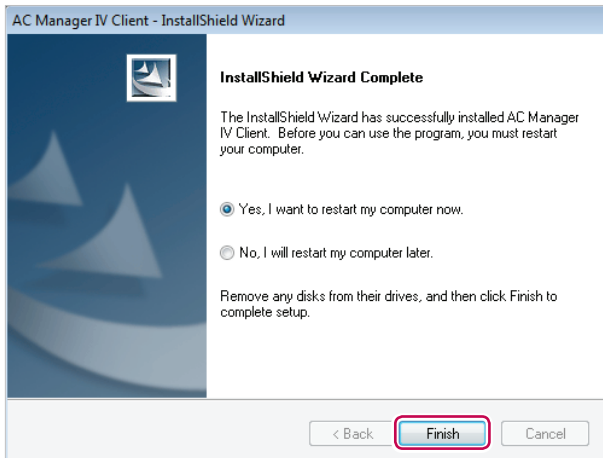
AC Manager IV Client - InstallShield Wizard

InstallShield Wizard Complete

The InstallShield Wizard has successfully installed AC Manager IV Client. Before you can use the program, you must restart your computer.

Yes, I want to restart my computer now.

No, I will restart my computer later.

Remove any disks from their drives, and then click Finish to complete setup.

< Back

Finish

Cancel